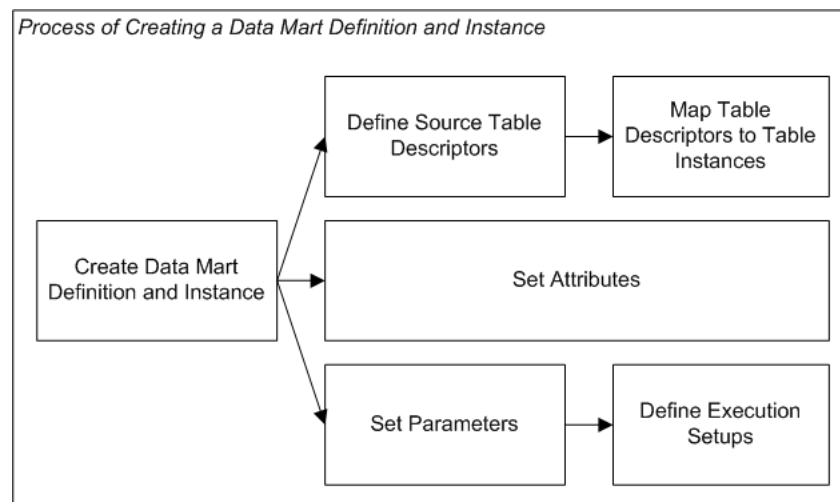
Process of Creating a Data Mart Definition and Instance

Create Data Mart Definition and Instance

Define Source Table Descriptors

Map Table Descriptors to Table Instances

Set Attributes

Set Parameters

Define Execution Setups